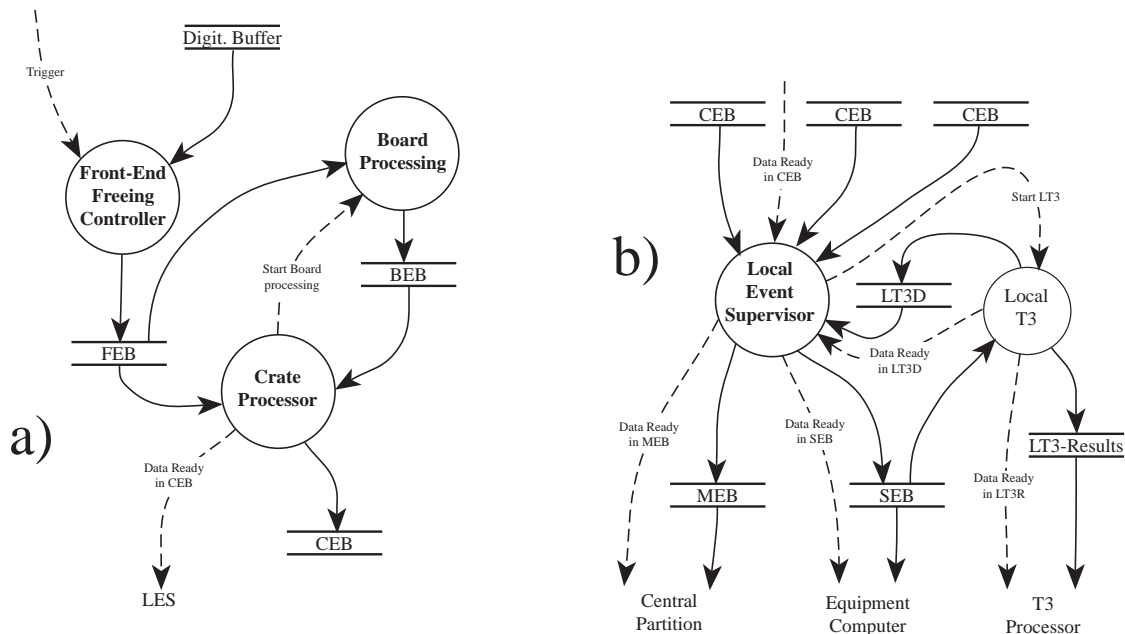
Trigger

Digit. Buffer

Front-End Freeing Controller

Board Processing

Start Board processing

BEB

FEB

Crate Processor

a)

Data Ready in CEB

CEB

LES

b)

CEB

CEB

CEB

Data Ready in CEB

Start LT3

Local Event Supervisor

LT3D

Local T3

Data Ready in LT3D

Data Ready in MEB

Data Ready in SEB

LT3-Results

MEB

SEB

Data Ready in LT3R

Central Partition

Equipment Computer

T3 Processor